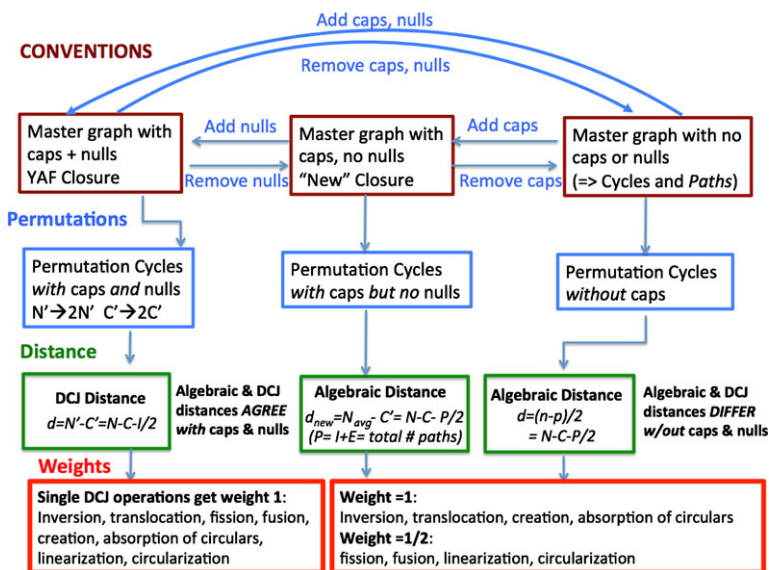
Add caps, nulls

CONVENTIONS

Remove caps, nulls

Master graph with caps + nulls YAF Closure

Add nulls

Remove nulls

Master graph with caps, no nulls "New" Closure

Add caps

Remove caps

Master graph with no caps or nulls (=> Cycles and *Paths*)

Permutations

Permutation Cycles *with* caps *and* nulls N'→2N' C'→2C'

Permutation Cycles *with* caps *but no* nulls

Permutation Cycles *without* caps

Distance

DCJ Distance
$d=N'-C'=N-C-I/2$

Algebraic & DCJ distances *AGREE with* caps & nulls

Algebraic Distance
$d_{new}=N_{avg}-C'=N-C-P/2$
($P=I+E=$ total # paths)

Algebraic Distance
$d=(n-p)/2$
$=N-C-P/2$

Algebraic & DCJ distances *DIFFER w/out* caps & nulls

Weights

Single DCJ operations get weight 1:
Inversion, translocation, fission, fusion, creation, absorption of circulars, linearization, circularization

Weight =1:
Inversion, translocation, creation, absorption of circulars
Weight =1/2:
fission, fusion, linearization, circularization